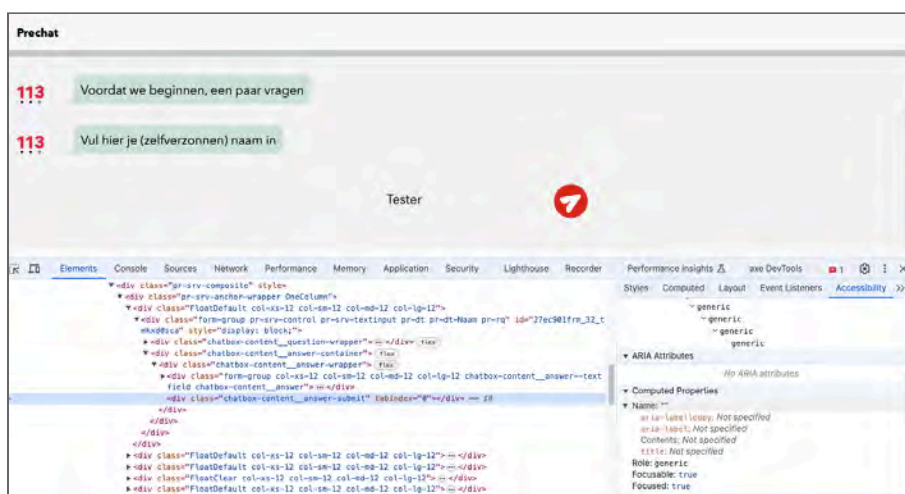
Prechat

113

Voordat we beginnen, een paar vragen

113

Vul hier je (zelfverzonnen) naam in

Tester

Elements Console Sources Network Performance Memory Application Security Lighthouse Recorder Performance insights axe DevTools 1

▼<div class="pr-srv-composite" style>
▼<div class="pr-srv-anchor-wrapper OneColumn">
▼<div class="FloatDefault col-xs-12 col-sm-12 col-md-12 col-lg-12">
▼<div class="form-group pr-srv-control pr-srv-textinput pr-dt pr-dt-Naam pr-rq" id="27ec901frm_32_tmkxd0sca" style="display: block;">
▶<div class="chatbox-content__question-wrapper"> ⋯ </div> flex
▼<div class="chatbox-content__answer-container"> flex
▼<div class="chatbox-content__answer-wrapper"> flex
▶<div class="form-group col-xs-12 col-sm-12 col-md-12 col-lg-12 chatbox-content__answer--textfield chatbox-content__answer"> ⋯ </div>
<div class="chatbox-content__answer-submit" tabindex="0"></div> == $0
</div>
</div>
</div>
</div>
▶<div class="FloatDefault col-xs-12 col-sm-12 col-md-12 col-lg-12"> ⋯ </div>
▶<div class="FloatDefault col-xs-12 col-sm-12 col-md-12 col-lg-12"> ⋯ </div>
▶<div class="FloatClear col-xs-12 col-sm-12 col-md-12 col-lg-12"> ⋯ </div>
▶<div class="FloatDefault col-xs-12 col-sm-12 col-md-12 col-lg-12"> ⋯ </div>

Styles Computed Layout Event Listeners Accessibility >>

generic
generic
generic
generic

▼ ARIA Attributes
No ARIA attributes

▼ Computed Properties
▼ Name: ""
aria-labelledby: Not specified
aria-label: Not specified
Contents: Not specified
title: Not specified
Role: generic
Focusable: true
Focused: true